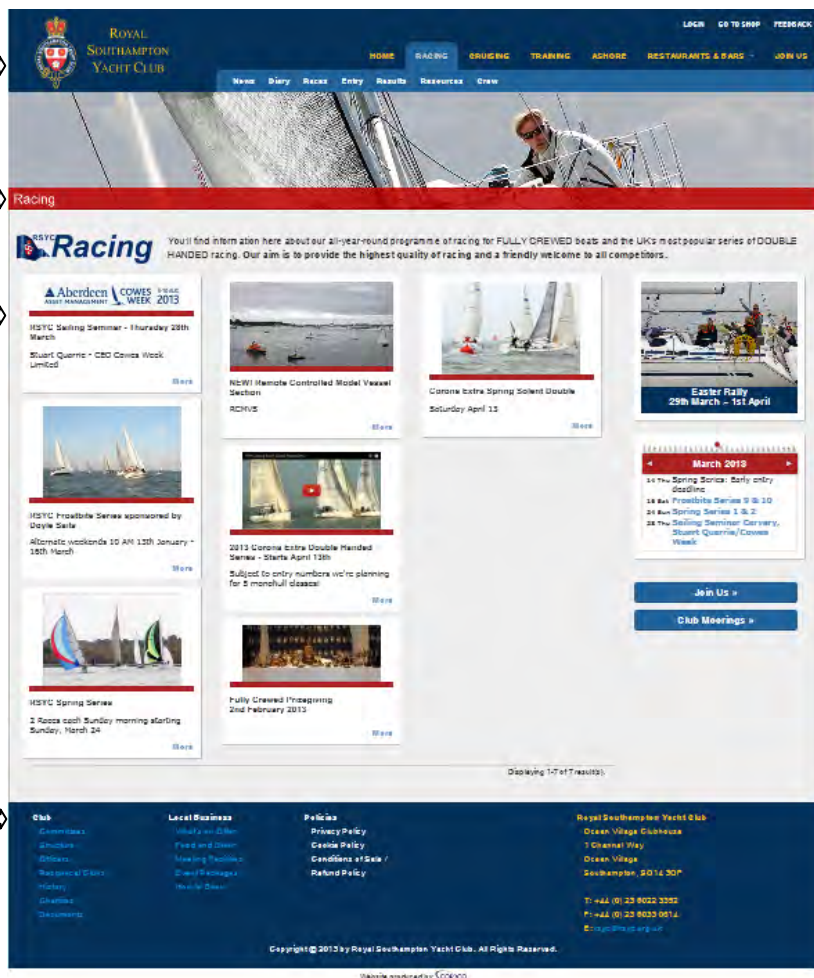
ROYAL SOUTHAMPTON YACHT CLUB

LOGIN GO TO SHOP FEEDBACK

HOME RACING CRUISING TRAINING ASHORE RESTAURANTS & BARS JOIN US

News Diary Races Entry Results Resources Crew

Racing

RSYC Racing

You'll find information here about our all-year-round programme of racing for FULLY CREWED boats and the UK's most popular series of DOUBLE HANDED racing. Our aim is to provide the highest quality of racing and a friendly welcome to all competitors.

Aberdeen ASSET MANAGEMENT COWES WEEK 2013

RSYC Sailing Seminar - Thursday 28th March

Stuart Quarrie - CEO Cowes Week Limited

More

NEW! Remote Controlled Model Vessel Section

RCMVS

More

Corona Extra Spring Solent Double

Saturday April 13

More

Easter Rally
29th March – 1st April

RSYC Frostbite Series sponsored by Doyle Sails

Alternate weekends 10 AM 13th January - 10th March

More

2013 Corona Extra Double Handed Series - Starts April 13th

Subject to entry numbers we're planning for 5 monohull classes!

More

March 2013

14 Thu Spring Series: Early entry deadline
16 Sat Frostbite Series 9 & 10
24 Sun Spring Series 1 & 2
28 Thu Sailing Seminar Convey, Stuart Quarrie/Cowes Week

Join Us »

Club Meetings »

RSYC Spring Series

2 Races each Sunday morning starting Sunday, March 24

More

Fully Crewed Prizegiving
2nd February 2013

More

Displaying 1-7 of 7 result(s).

Club
Committees
Structure
Officers
Reciprocal Clubs
History
Charities
Documents

Local Business
What's on Offer
Food and Drink
Meeting Facilities
Event Packages
Hold a Dinner

Policies
Privacy Policy
Cookie Policy
Conditions of Sale / Refund Policy

Royal Southampton Yacht Club
Ocean Village Clubhouse
1 Channel Way
Ocean Village
Southampton, SO14 3QF

T: +44 (0) 23 8022 3352
F: +44 (0) 23 8033 0614
E: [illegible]

Copyright © 2013 by Royal Southampton Yacht Club. All Rights Reserved.

Website produced by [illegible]